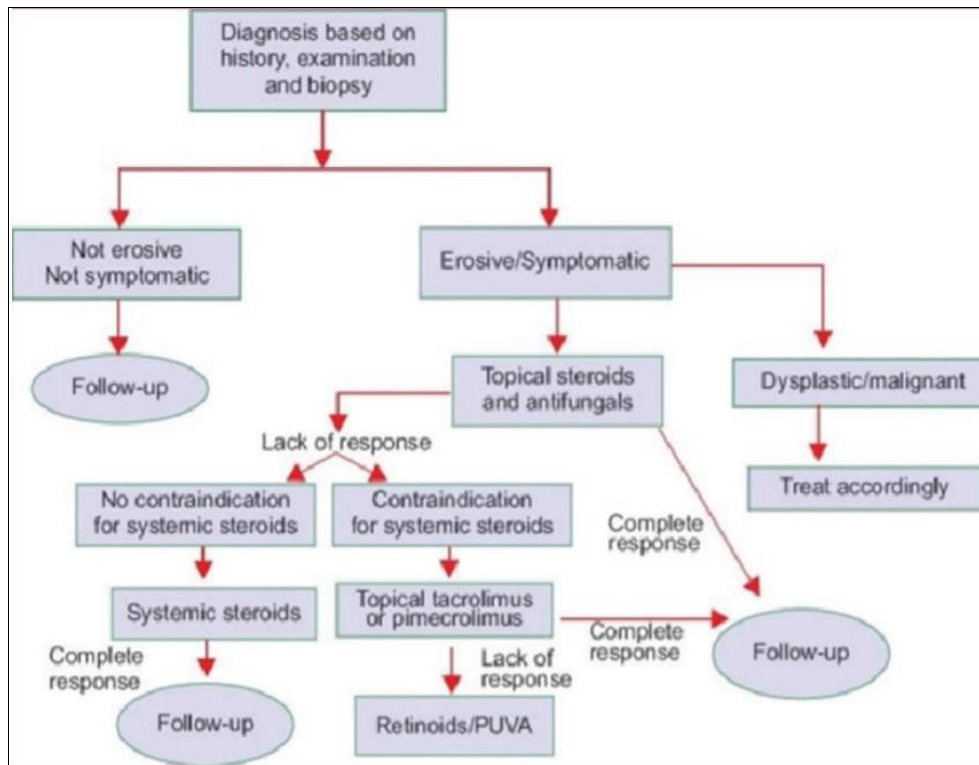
Diagnosis based on history, examination and biopsy

Not erosive
Not symptomatic

Erosive/Symptomatic

Follow-up

Topical steroids and antifungals

Dysplastic/malignant

Lack of response

Treat accordingly

No contraindication for systemic steroids

Contraindication for systemic steroids

Complete response

Systemic steroids

Topical tacrolimus or pimecrolimus

Complete response

Complete response

Follow-up

Lack of response

Follow-up

Retinoids/PUVA